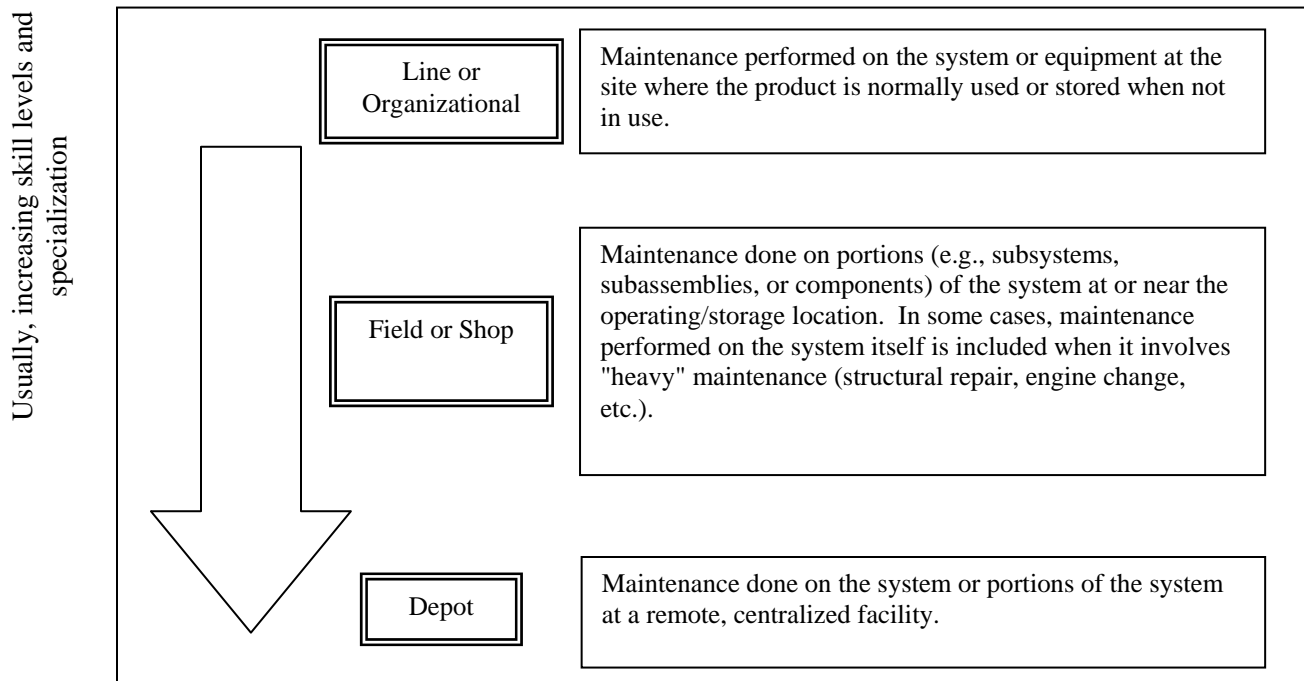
Usually, increasing skill levels and specialization

Line or Organizational

Maintenance performed on the system or equipment at the site where the product is normally used or stored when not in use.

Field or Shop

Maintenance done on portions (e.g., subsystems, subassemblies, or components) of the system at or near the operating/storage location. In some cases, maintenance performed on the system itself is included when it involves "heavy" maintenance (structural repair, engine change, etc.).

Depot

Maintenance done on the system or portions of the system at a remote, centralized facility.